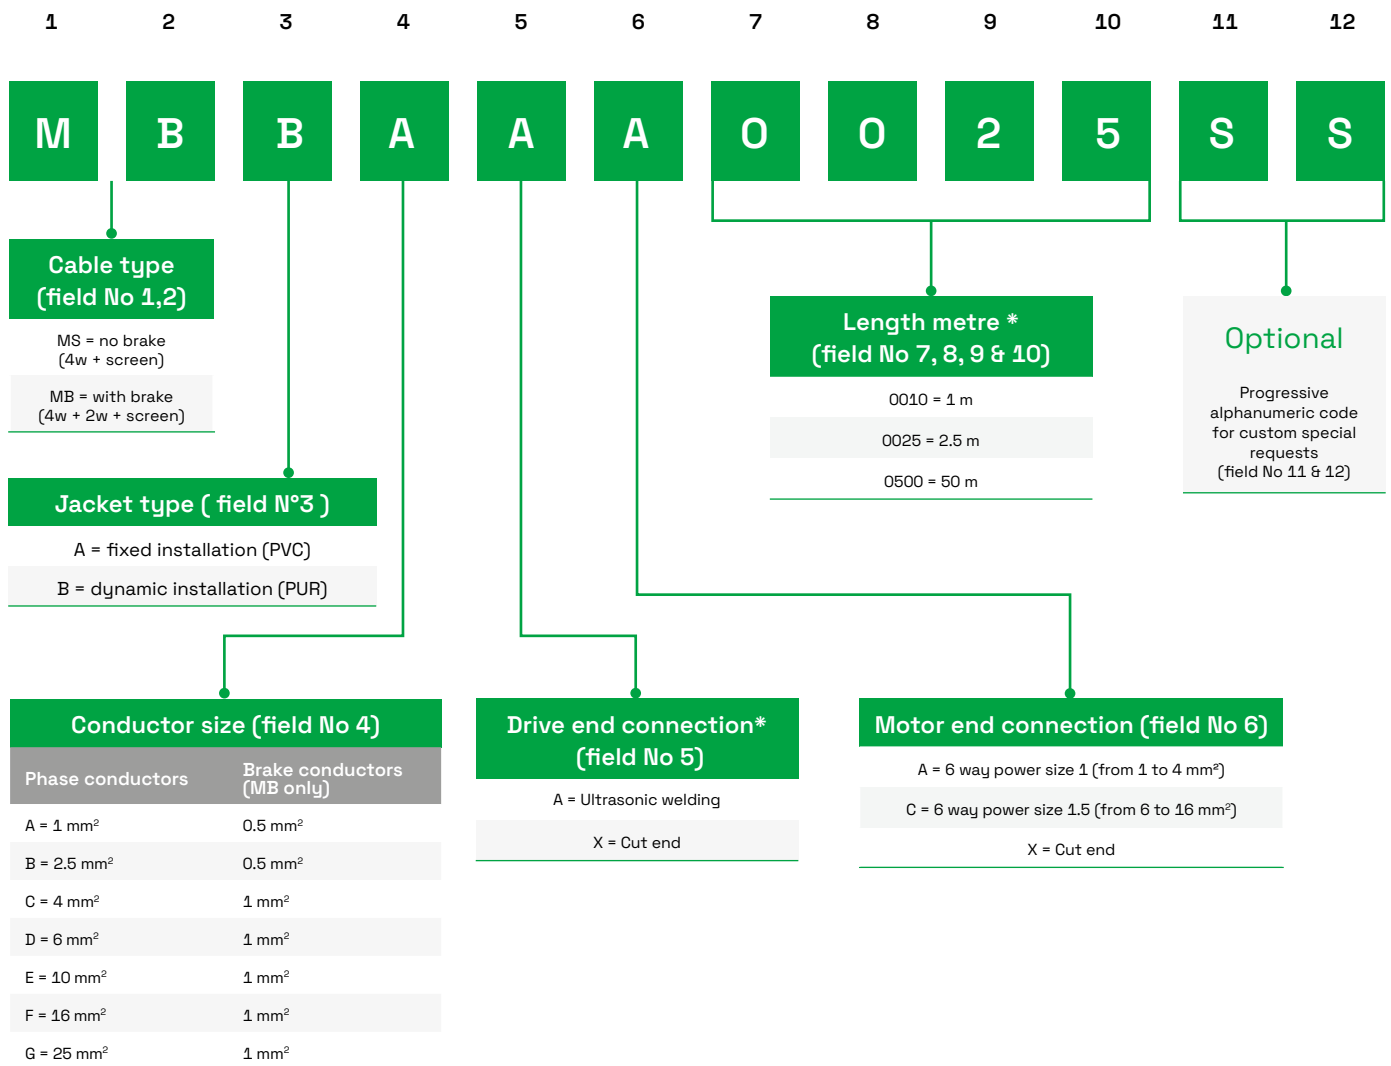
1 2 3 4 5 6 7 8 9 10 11 12

M B B A A A 0 0 2 5 S S

Cable type (field No 1,2)

MS = no brake (4w + screen)

MB = with brake (4w + 2w + screen)

Length metre * (field No 7, 8, 9 & 10)

0010 = 1 m

0025 = 2.5 m

0500 = 50 m

Optional

Progressive alphanumeric code for custom special requests (field No 11 & 12)

Jacket type ( field N°3 )

A = fixed installation (PVC)

B = dynamic installation (PUR)

Conductor size (field No 4)

| Phase conductors | Brake conductors (MB only) |
|---|---|
| A = 1 mm$^2$ | 0.5 mm$^2$ |
| B = 2.5 mm$^2$ | 0.5 mm$^2$ |
| C = 4 mm$^2$ | 1 mm$^2$ |
| D = 6 mm$^2$ | 1 mm$^2$ |
| E = 10 mm$^2$ | 1 mm$^2$ |
| F = 16 mm$^2$ | 1 mm$^2$ |
| G = 25 mm$^2$ | 1 mm$^2$ |

Drive end connection* (field No 5)

A = Ultrasonic welding

X = Cut end

Motor end connection (field No 6)

A = 6 way power size 1 (from 1 to 4 mm$^2$)

C = 6 way power size 1.5 (from 6 to 16 mm$^2$)

X = Cut end